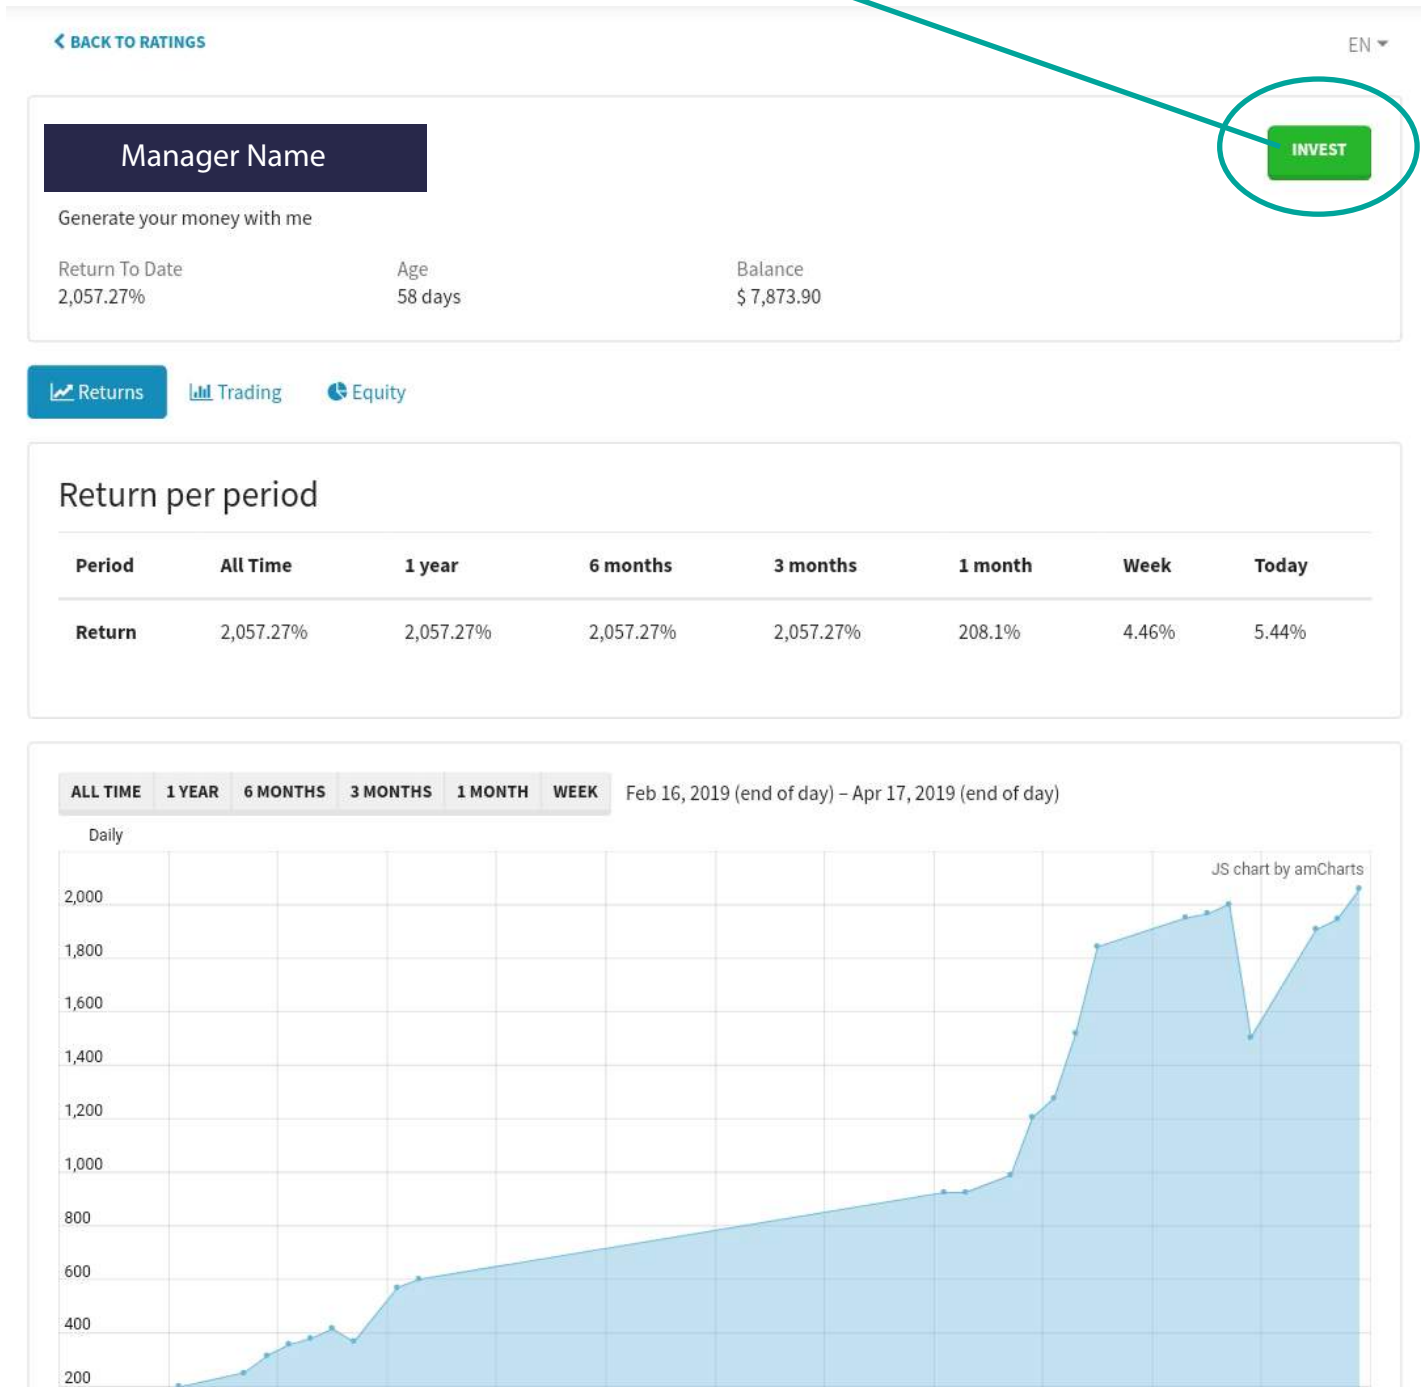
< BACK TO RATINGS

EN

Manager Name

INVEST

Generate your money with me

Return To Date
2,057.27%

Age
58 days

Balance
$ 7,873.90

Returns Trading Equity

Return per period

| Period | All Time | 1 year | 6 months | 3 months | 1 month | Week | Today |
|---|---|---|---|---|---|---|---|
| Return | 2,057.27% | 2,057.27% | 2,057.27% | 2,057.27% | 208.1% | 4.46% | 5.44% |

ALL TIME 1 YEAR 6 MONTHS 3 MONTHS 1 MONTH WEEK Feb 16, 2019 (end of day) – Apr 17, 2019 (end of day)

Daily

JS chart by amCharts

2,000
1,800
1,600
1,400
1,200
1,000
800
600
400
200